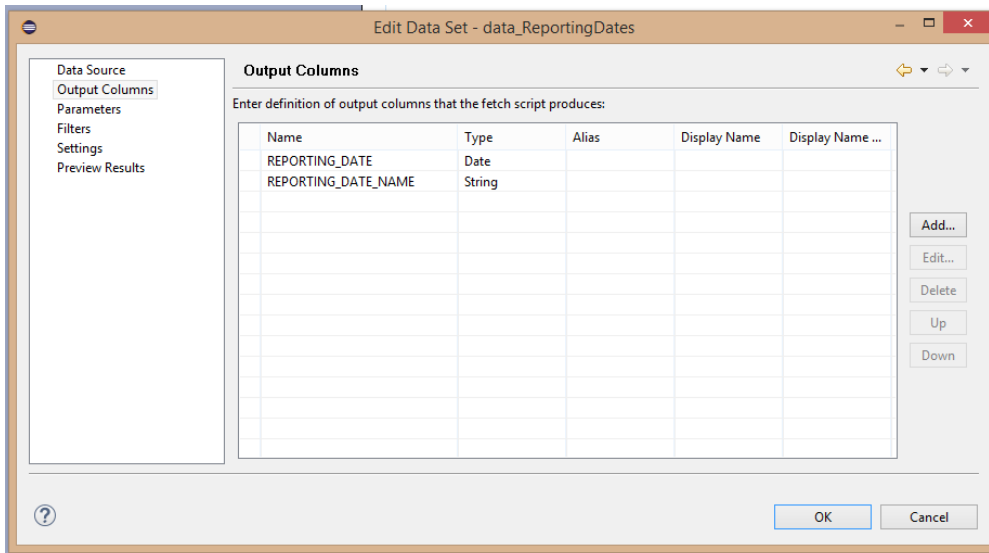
Edit Data Set - data_ReportingDates

Data Source
Output Columns
Parameters
Filters
Settings
Preview Results

Output Columns

Enter definition of output columns that the fetch script produces:

| Name | Type | Alias | Display Name | Display Name ... |
|---|---|---|---|---|
| REPORTING_DATE | Date | | | |
| REPORTING_DATE_NAME | String | | | |

Add...
Edit...
Delete
Up
Down

?

OK
Cancel